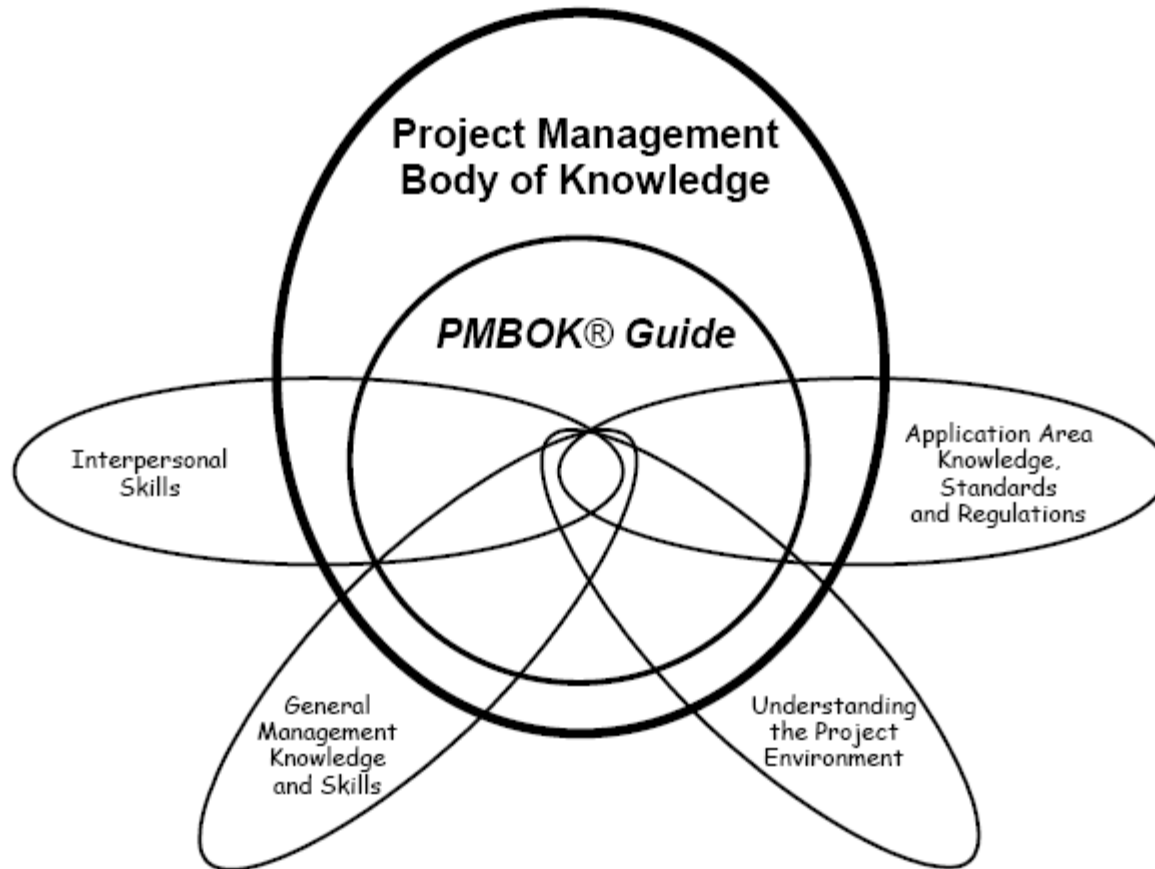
Project Management Body of Knowledge

PMBOK® Guide

Interpersonal Skills

Application Area Knowledge, Standards and Regulations

General Management Knowledge and Skills

Understanding the Project Environment